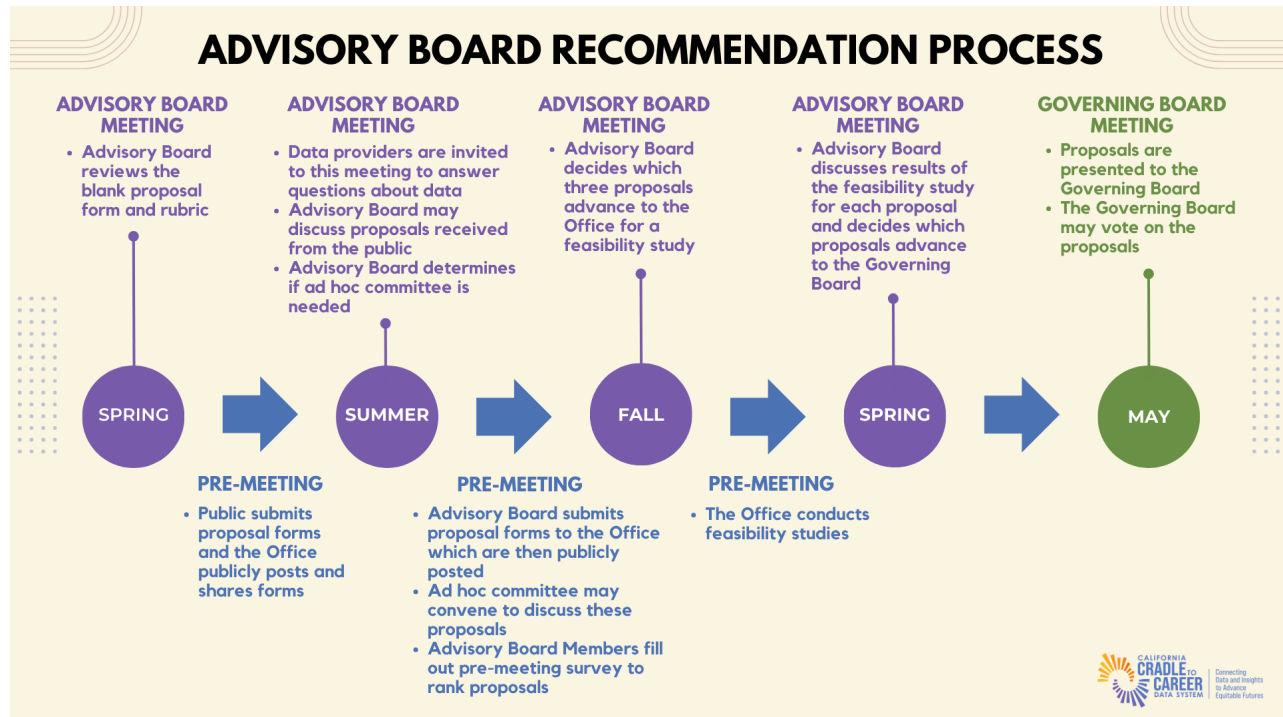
ADVISORY BOARD RECOMMENDATION PROCESS

ADVISORY BOARD MEETING

- Advisory Board reviews the blank proposal form and rubric

ADVISORY BOARD MEETING

- Data providers are invited to this meeting to answer questions about data
- Advisory Board may discuss proposals received from the public
- Advisory Board determines if ad hoc committee is needed

ADVISORY BOARD MEETING

- Advisory Board decides which three proposals advance to the Office for a feasibility study

ADVISORY BOARD MEETING

- Advisory Board discusses results of the feasibility study for each proposal and decides which proposals advance to the Governing Board

GOVERNING BOARD MEETING

- Proposals are presented to the Governing Board
- The Governing Board may vote on the proposals

SPRING

SUMMER

FALL

SPRING

MAY

PRE-MEETING

- Public submits proposal forms and the Office publicly posts and shares forms

PRE-MEETING

- Advisory Board submits proposal forms to the Office which are then publicly posted
- Ad hoc committee may convene to discuss these proposals
- Advisory Board Members fill out pre-meeting survey to rank proposals

PRE-MEETING

- The Office conducts feasibility studies

CALIFORNIA CRADLE TO CAREER DATA SYSTEM | Connecting Data and Insights to Advance Equitable Futures